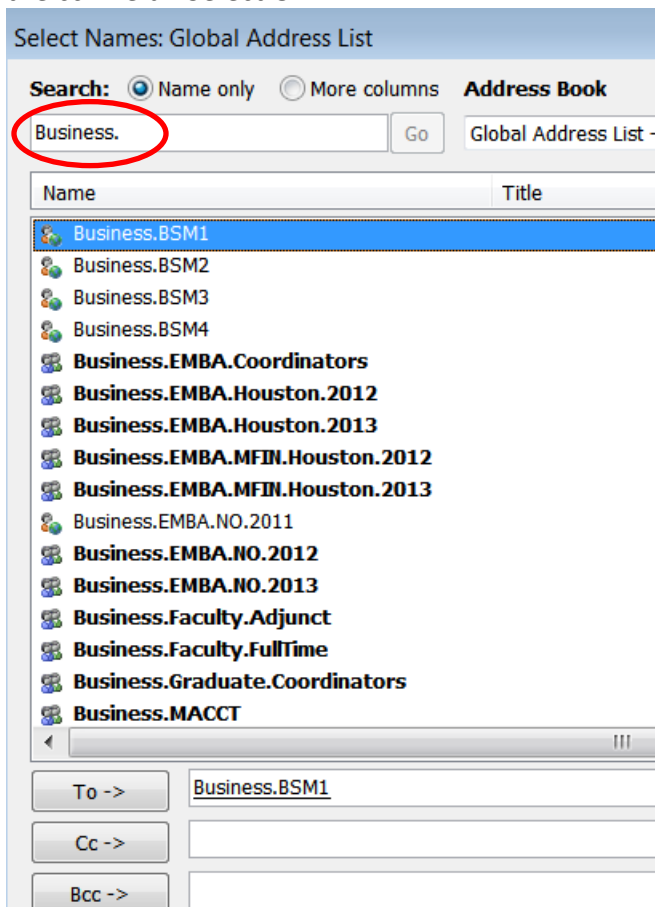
Select Names: Global Address List

Search: Name only More columns Address Book

Business. Go Global Address List -

| Name | Title |
|---|---|
| Business.BSM1 | |
| Business.BSM2 | |
| Business.BSM3 | |
| Business.BSM4 | |
| Business.EMBA.Coordinators | |
| Business.EMBA.Houston.2012 | |
| Business.EMBA.Houston.2013 | |
| Business.EMBA.MFIN.Houston.2012 | |
| Business.EMBA.MFIN.Houston.2013 | |
| Business.EMBA.NO.2011 | |
| Business.EMBA.NO.2012 | |
| Business.EMBA.NO.2013 | |
| Business.Faculty.Adjunct | |
| Business.Faculty.FullTime | |
| Business.Graduate.Coordinators | |
| Business.MACCT | |

To -> Business.BSM1

Cc ->

Bcc ->